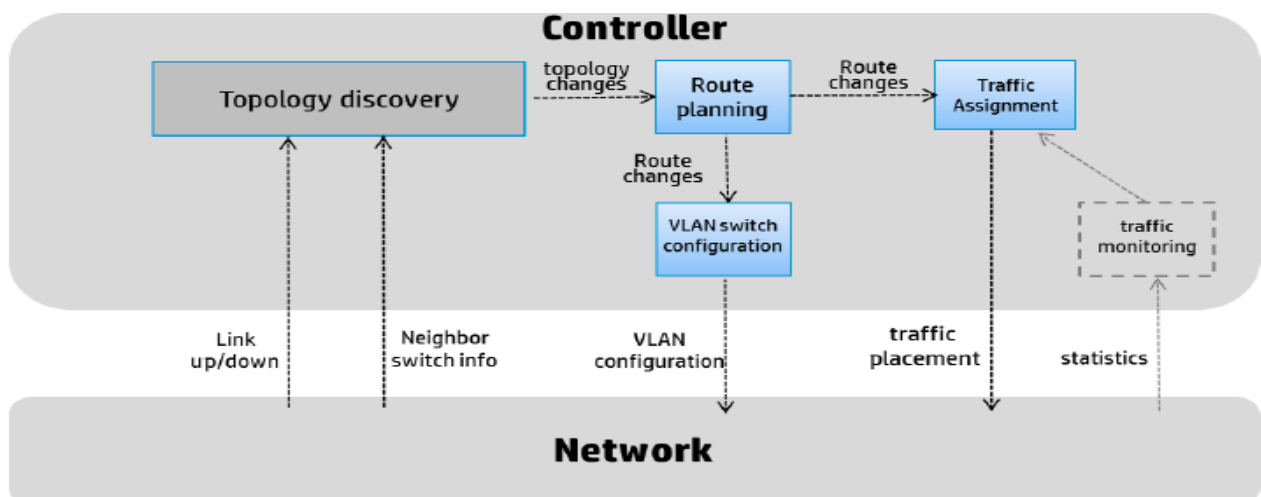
Controller

Topology discovery

topology changes

Route planning

Route changes

Traffic Assignment

Route changes

VLAN switch configuration

traffic monitoring

Link up/down

Neighbor switch info

VLAN configuration

traffic placement

statistics

Network